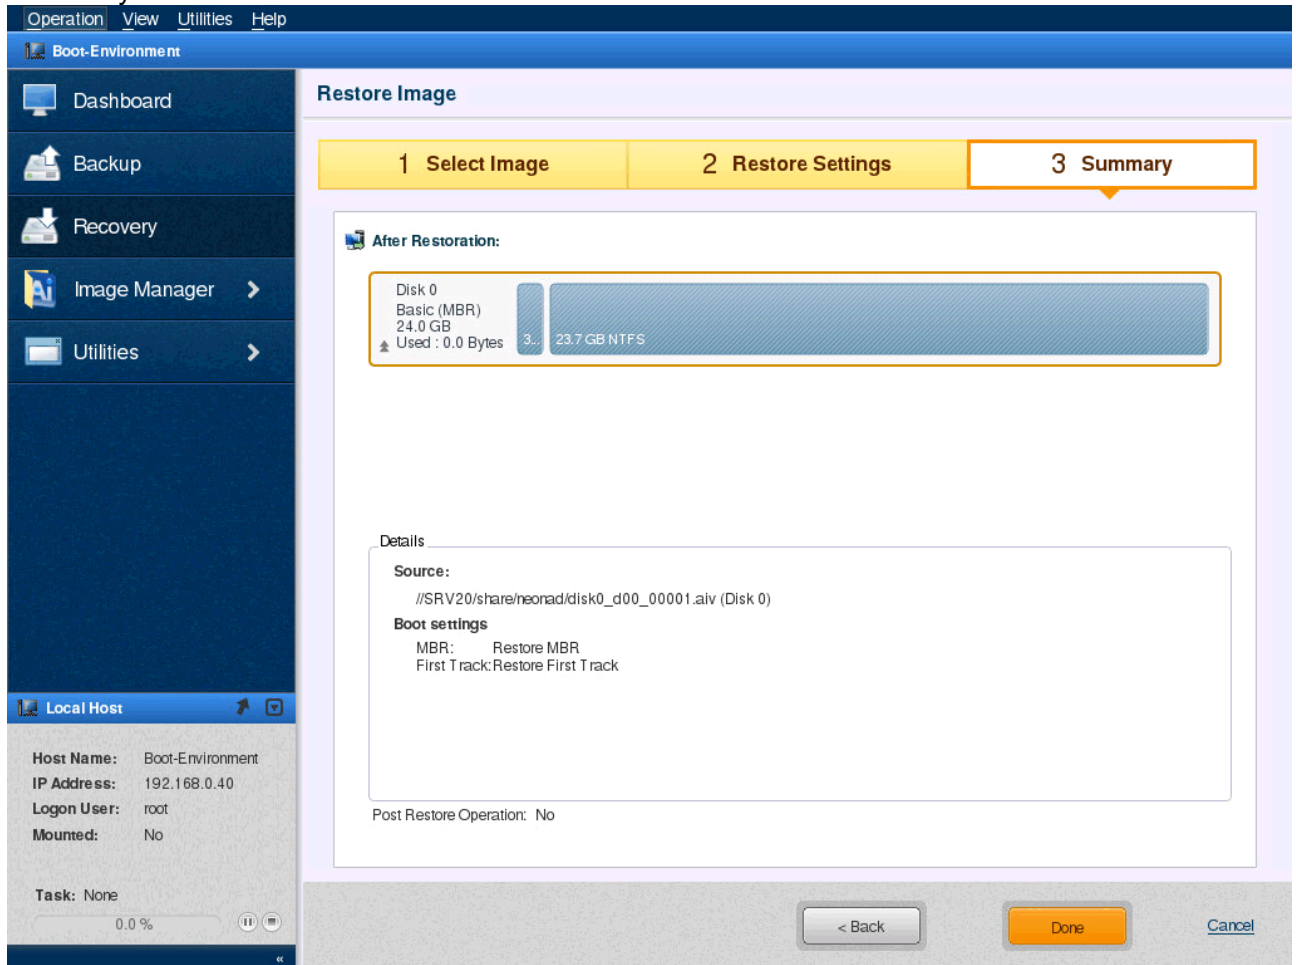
Operation View Utilities Help

Boot-Environment

Dashboard
Backup
Recovery
Image Manager
Utilities

Restore Image

1 Select Image
2 Restore Settings
3 Summary

After Restoration:

Disk 0
Basic (MBR)
24.0 GB
Used : 0.0 Bytes
3...
23.7 GB NTFS

Details
Source:
//SRV20/share/neonad/disk0_d00_00001.aiv (Disk 0)
Boot settings
MBR: Restore MBR
First Track: Restore First Track

Post Restore Operation: No

Local Host
Host Name: Boot-Environment
IP Address: 192.168.0.40
Logon User: root
Mounted: No

Task: None
0.0 %

< Back
Done
Cancel